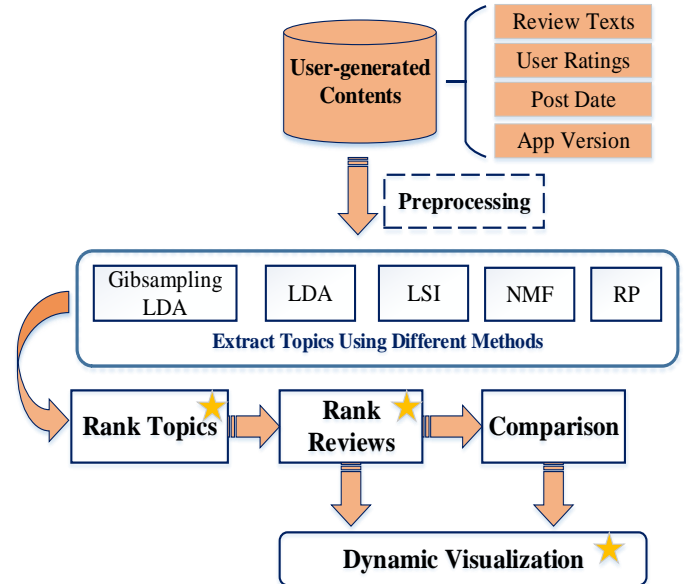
User-generated Contents

Review Texts
User Ratings
Post Date
App Version

Preprocessing

Gibsampling LDA
LDA
LSI
NMF
RP

Extract Topics Using Different Methods

Rank Topics
Rank Reviews
Comparison

Dynamic Visualization